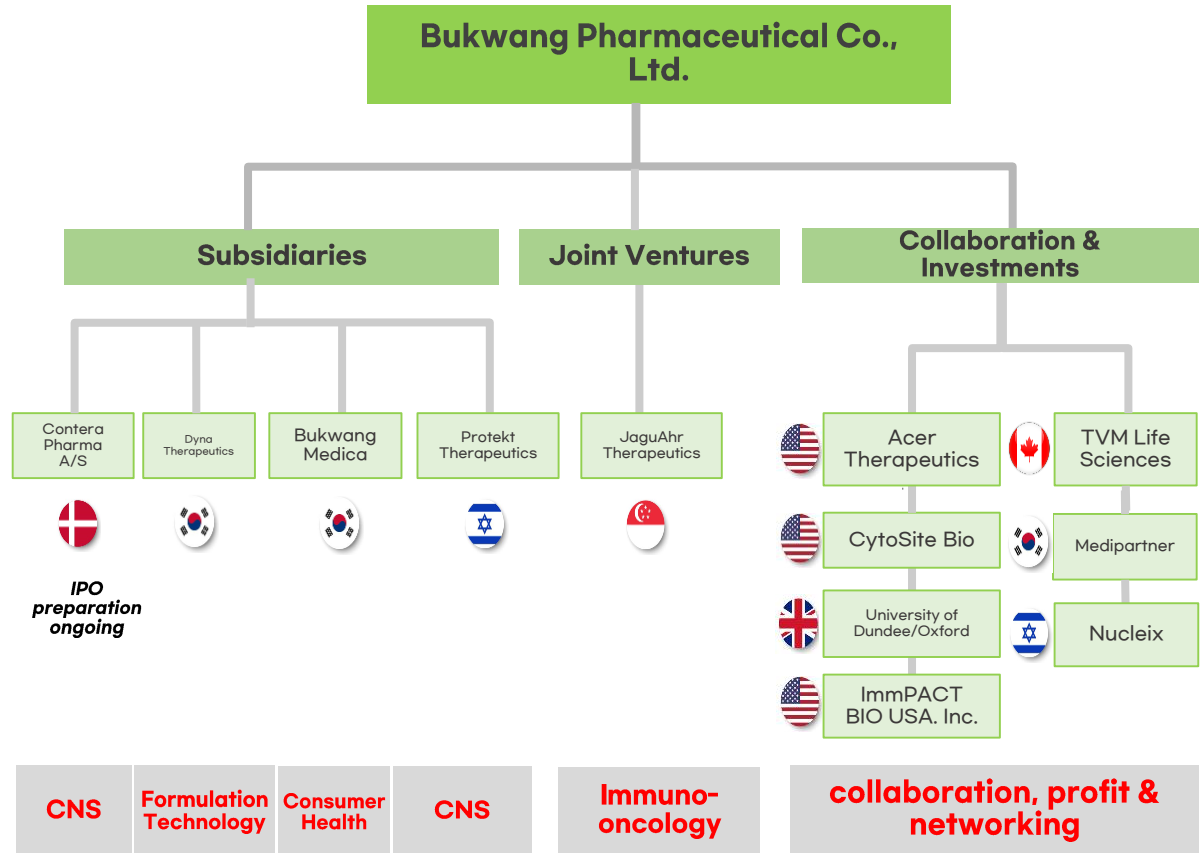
Bukwang Pharmaceutical Co., Ltd.

Subsidiaries

Joint Ventures

Collaboration & Investments

Contera Pharma A/S

Dyna Therapeutics

Bukwang Medica

Protekt Therapeutics

JaguAhr Therapeutics

Acer Therapeutics

TVM Life Sciences

CytoSite Bio

Medipartner

University of Dundee/Oxford

Nucleix

ImmPACT BIO USA. Inc.

IPO preparation ongoing

CNS

Formulation Technology

Consumer Health

CNS

Immuno-oncology

collaboration, profit & networking